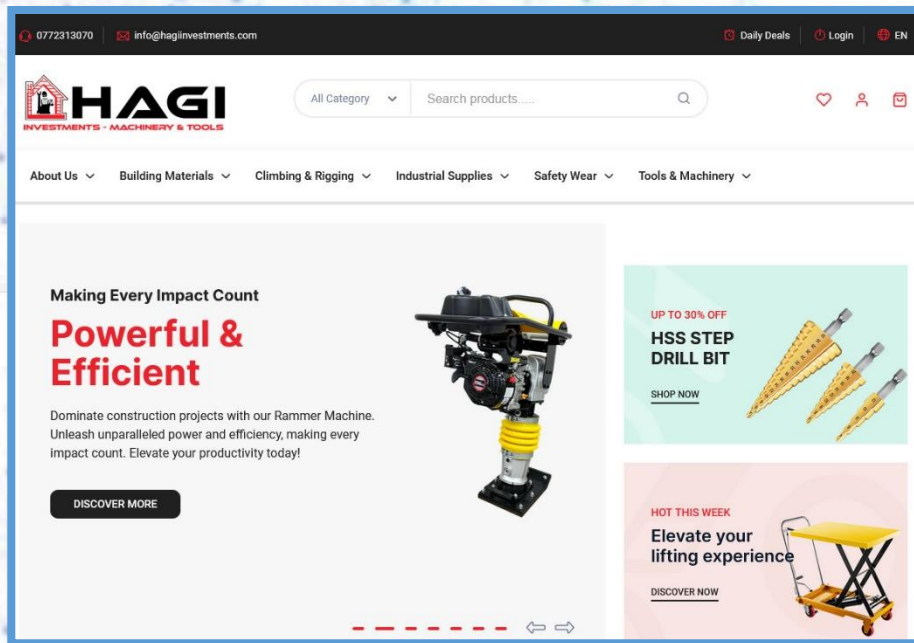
0772313070 info@hagiinvestments.com

Daily Deals Login EN

HAGI
INVESTMENTS - MACHINERY & TOOLS

All Category Search products.....

About Us Building Materials Climbing & Rigging Industrial Supplies Safety Wear Tools & Machinery

Making Every Impact Count

Powerful & Efficient

Dominate construction projects with our Rammer Machine. Unleash unparalleled power and efficiency, making every impact count. Elevate your productivity today!

DISCOVER MORE

UP TO 30% OFF
HSS STEP DRILL BIT
SHOP NOW

HOT THIS WEEK
Elevate your lifting experience
DISCOVER NOW